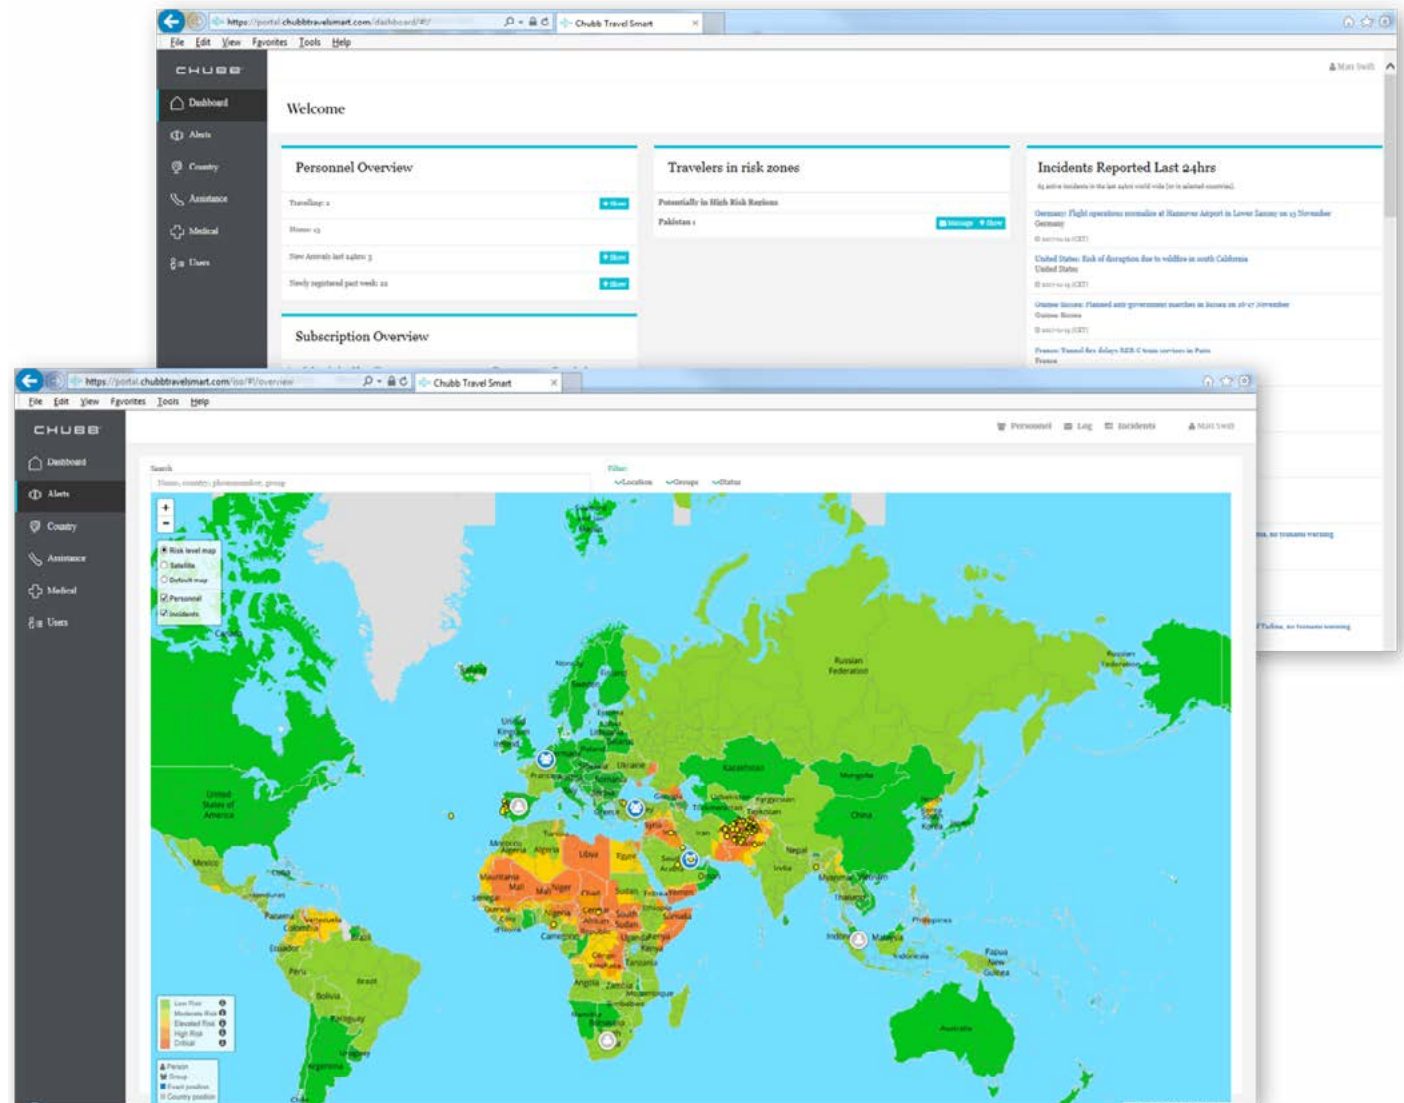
https://portal.chubbtravelsmart.com/dashboard/#/
Chubb Travel Smart
File Edit View Favorites Tools Help
CHUBB
Dashboard
Alerts
Country
Assistance
Medical
Users
Matt Swift
Welcome
Personnel Overview
Travelling: 1
Show
Home: 13
New Arrivals last 24hrs: 3
Show
Newly registered past week: 22
Show
Subscription Overview
Travelers in risk zones
Potentially in High Risk Regions
Pakistan 1
Manage Show
Incidents Reported Last 24hrs
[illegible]
Germany: Flight operations normalise at Hannover Airport in Lower Saxony on 15 November
Germany
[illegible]
United States: Risk of disruption due to wildfire in south California
United States
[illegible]
Guinea Bissau: Planned anti-government marches in Bissau on 16-17 November
Guinea Bissau
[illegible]
France: Tunnel fire delays RER C train services in Paris
France
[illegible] no tsunami warning
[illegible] no tsunami warning

https://portal.chubbtravelsmart.com/tso/#/overview
Chubb Travel Smart
File Edit View Favorites Tools Help
CHUBB
Dashboard
Alerts
Country
Assistance
Medical
Users
Personnel
Log
Incidents
Matt Swift
Search
Name, country, phonenumber, group
Filter:
Location
Groups
Status
Risk level map
Satellite
Default map
Personnel
Incidents
Canada
United States of America
Mexico
Cuba
Panama
Colombia
Ecuador
Peru
Brazil
Bolivia
Paraguay
Uruguay
Argentina
Chile
Iceland
Norway
Sweden
Finland
United Kingdom
Ireland
France
Spain
Germany
Poland
Ukraine
Romania
Greece
Turkey
Morocco
Algeria
Libya
Egypt
Mauritania
Mali
Niger
Chad
Sudan
Senegal
Nigeria
Cameroon
Central African
South Sudan
Ethiopia
Somalia
Kenya
Uganda
Tanzania
Congo
Angola
Zambia
Mozambique
Botswana
Saudi Arabia
Yemen
Oman
Iran
Iraq
Syria
Turkmenistan
Kazakhstan
Kyrgyzstan
Tajikistan
Afghanistan
Pakistan
India
Nepal
Mongolia
China
Korea
Japan
Russian Federation
Myanmar
Thailand
Vietnam
Philippines
Malaysia
Indonesia
Papua New Guinea
Australia
Low Risk
Moderate Risk
Elevated Risk
High Risk
Critical
Person
Group
Exact position
Country position